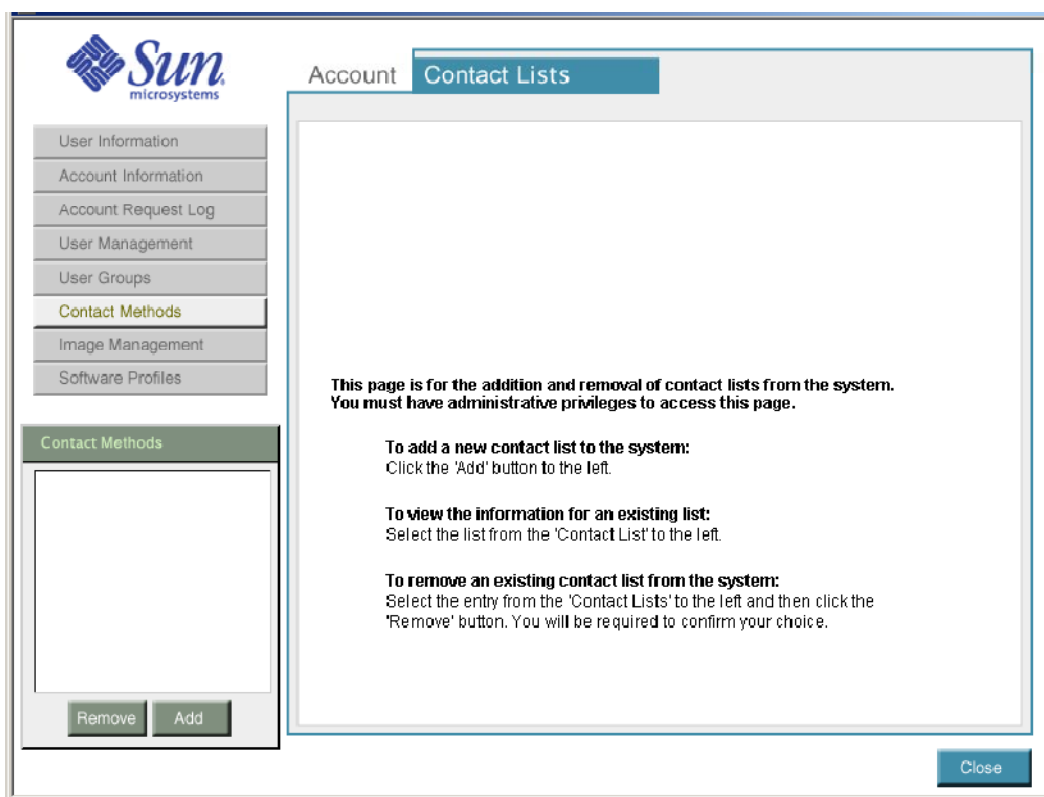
Sun microsystems

Account
Contact Lists

User Information
Account Information
Account Request Log
User Management
User Groups
Contact Methods
Image Management
Software Profiles

Contact Methods

Remove
Add

This page is for the addition and removal of contact lists from the system. You must have administrative privileges to access this page.

To add a new contact list to the system:
Click the 'Add' button to the left.

To view the information for an existing list:
Select the list from the 'Contact List' to the left.

To remove an existing contact list from the system:
Select the entry from the 'Contact Lists' to the left and then click the 'Remove' button. You will be required to confirm your choice.

Close